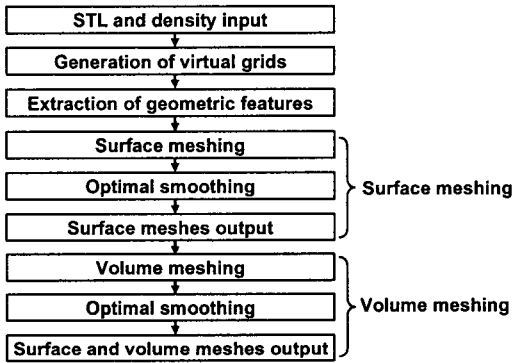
STL and density input

Generation of virtual grids

Extraction of geometric features

Surface meshing

Optimal smoothing

Surface meshes output

Surface meshing

Volume meshing

Optimal smoothing

Surface and volume meshes output

Volume meshing